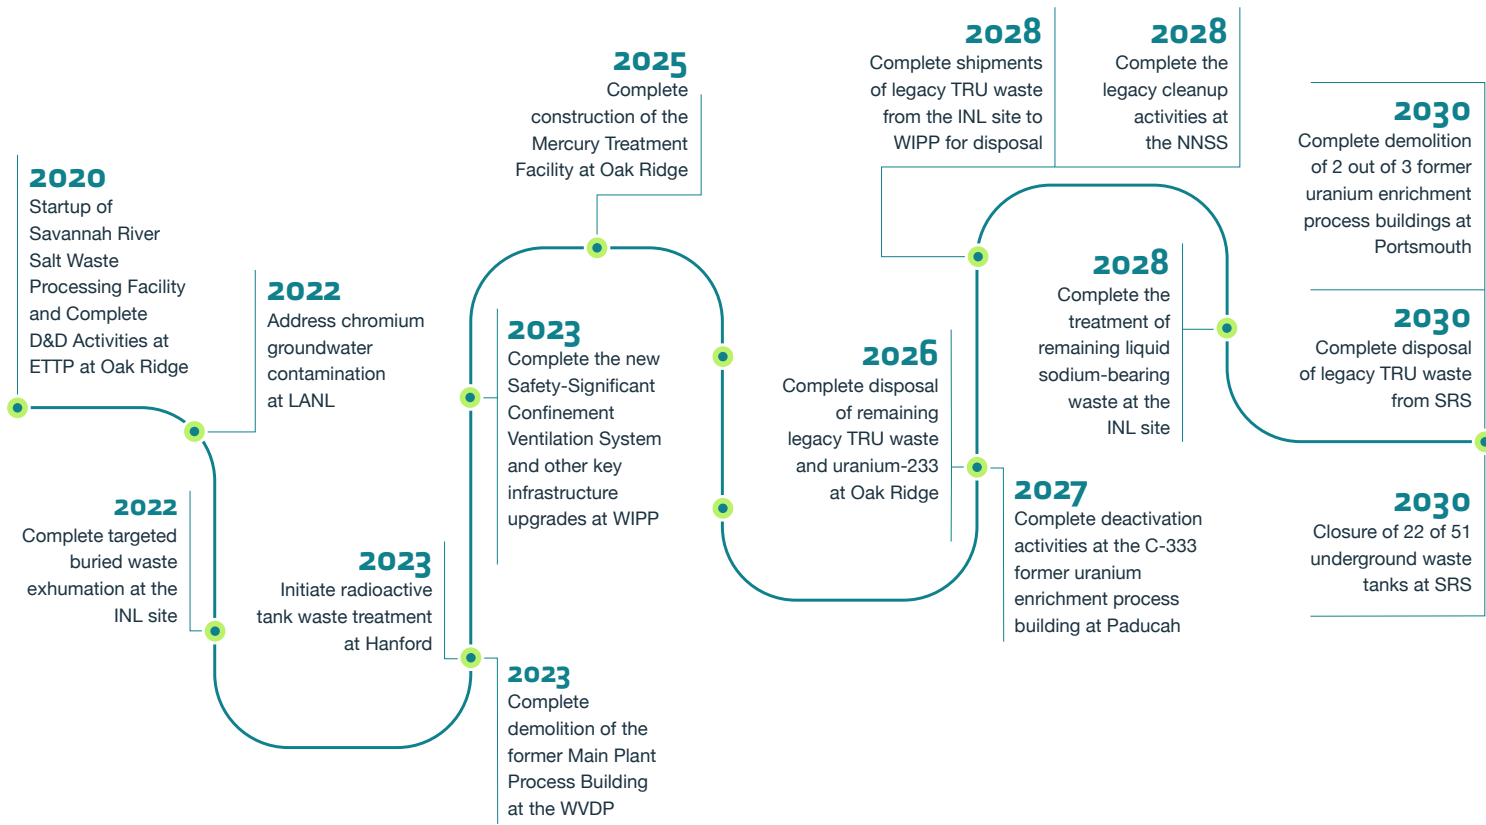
2020
Startup of Savannah River Salt Waste Processing Facility and Complete D&D Activities at ETTP at Oak Ridge

2022
Address chromium groundwater contamination at LANL

2022
Complete targeted buried waste exhumation at the INL site

2023
Initiate radioactive tank waste treatment at Hanford

2025
Complete construction of the Mercury Treatment Facility at Oak Ridge

2023
Complete the new Safety-Significant Confinement Ventilation System and other key infrastructure upgrades at WIPP

2023
Complete demolition of the former Main Plant Process Building at the WVDP

2028
Complete shipments of legacy TRU waste from the INL site to WIPP for disposal

2028
Complete the legacy cleanup activities at the NNSS

2026
Complete disposal of remaining legacy TRU waste and uranium-233 at Oak Ridge

2028
Complete the treatment of remaining liquid sodium-bearing waste at the INL site

2027
Complete deactivation activities at the C-333 former uranium enrichment process building at Paducah

2030
Complete demolition of 2 out of 3 former uranium enrichment process buildings at Portsmouth

2030
Complete disposal of legacy TRU waste from SRS

2030
Closure of 22 of 51 underground waste tanks at SRS